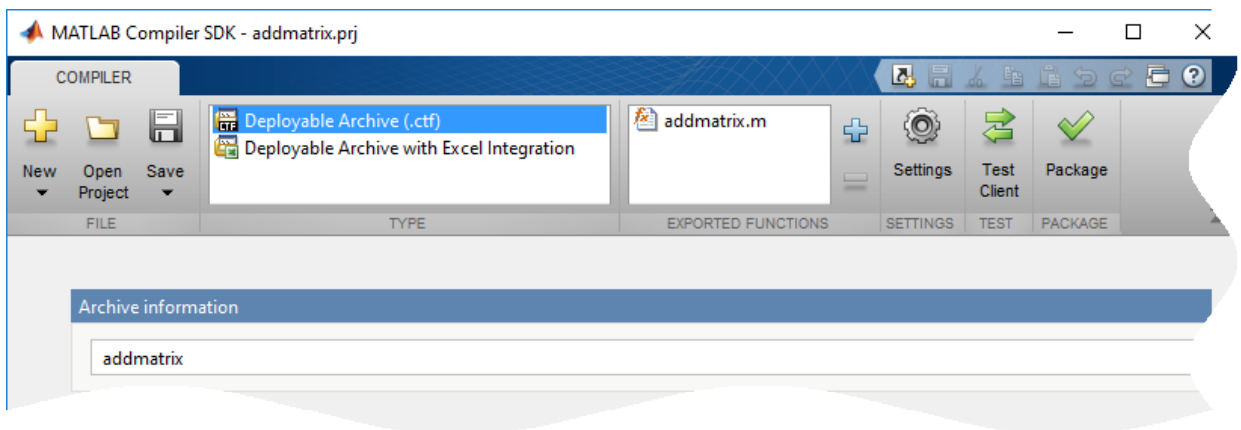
MATLAB Compiler SDK - addmatrix.prj

COMPILER

New

Open Project

Save

FILE

Deployable Archive (.ctf)

Deployable Archive with Excel Integration

TYPE

addmatrix.m

EXPORTED FUNCTIONS

Settings

SETTINGS

Test Client

TEST

Package

PACKAGE

Archive information

addmatrix